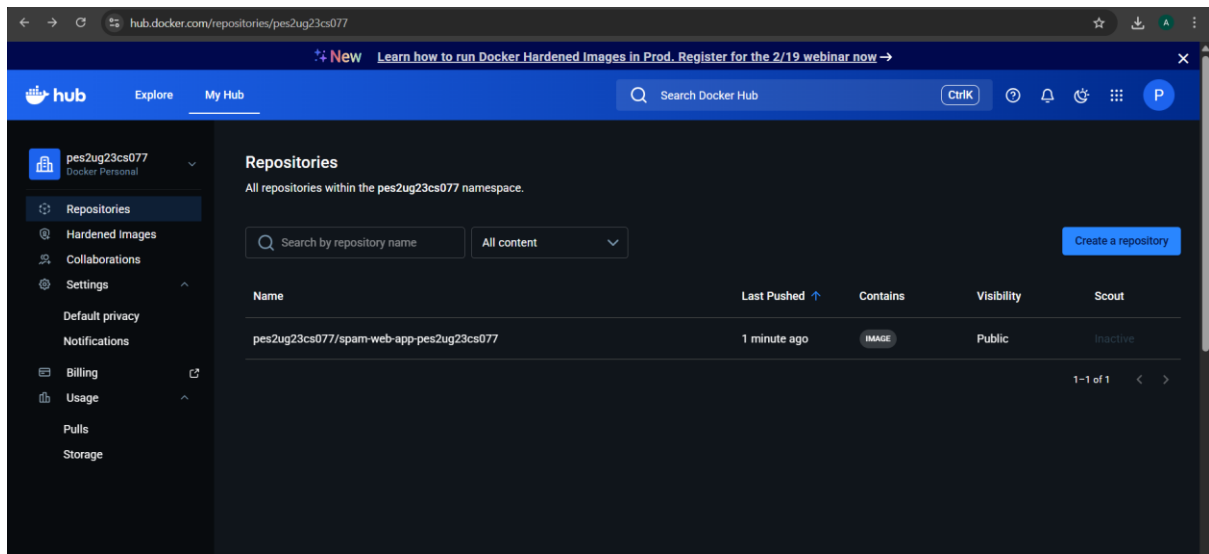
hub.docker.com/repositories/pes2ug23cs077

A

New Learn how to run Docker Hardened Images in Prod. Register for the 2/19 webinar now →

hub Explore My Hub

Search Docker Hub CtrlK

P

pes2ug23cs077
Docker Personal

Repositories
Hardened Images
Collaborations
Settings
Default privacy
Notifications
Billing
Usage
Pulls
Storage

Repositories

All repositories within the pes2ug23cs077 namespace.

Search by repository name

All content

Create a repository

| Name | Last Pushed ↑ | Contains | Visibility | Scout |
|---|---|---|---|---|
| pes2ug23cs077/spam-web-app-pes2ug23cs077 | 1 minute ago | IMAGE | Public | Inactive |

1–1 of 1